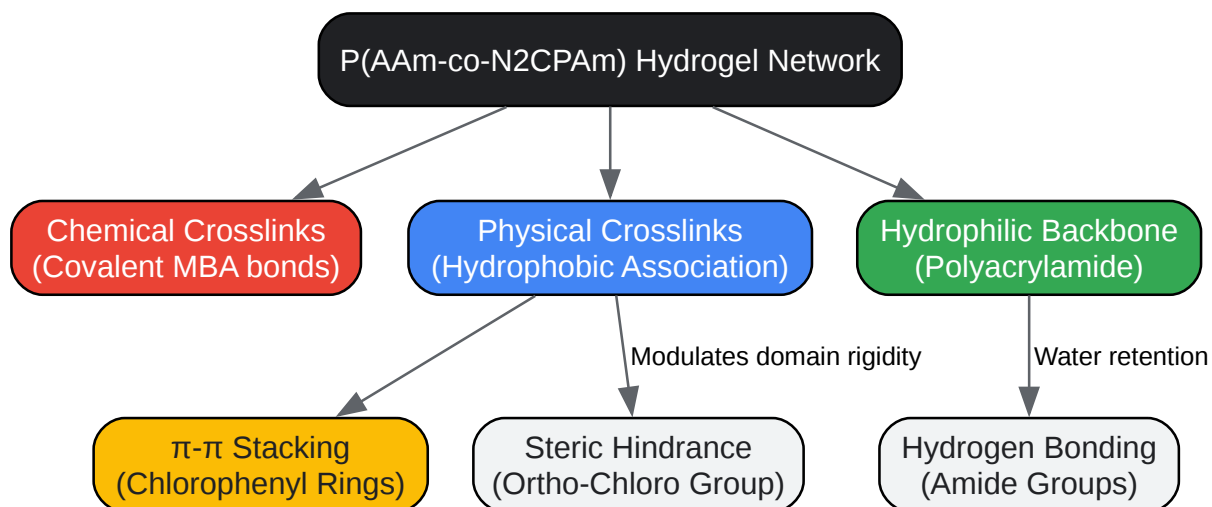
P(AAm-co-N2CPAm) Hydrogel Network

Chemical Crosslinks
(Covalent MBA bonds)

Physical Crosslinks
(Hydrophobic Association)

Hydrophilic Backbone
(Polyacrylamide)

Modulates domain rigidity

Water retention

π-π Stacking
(Chlorophenyl Rings)

Steric Hindrance
(Ortho-Chloro Group)

Hydrogen Bonding
(Amide Groups)